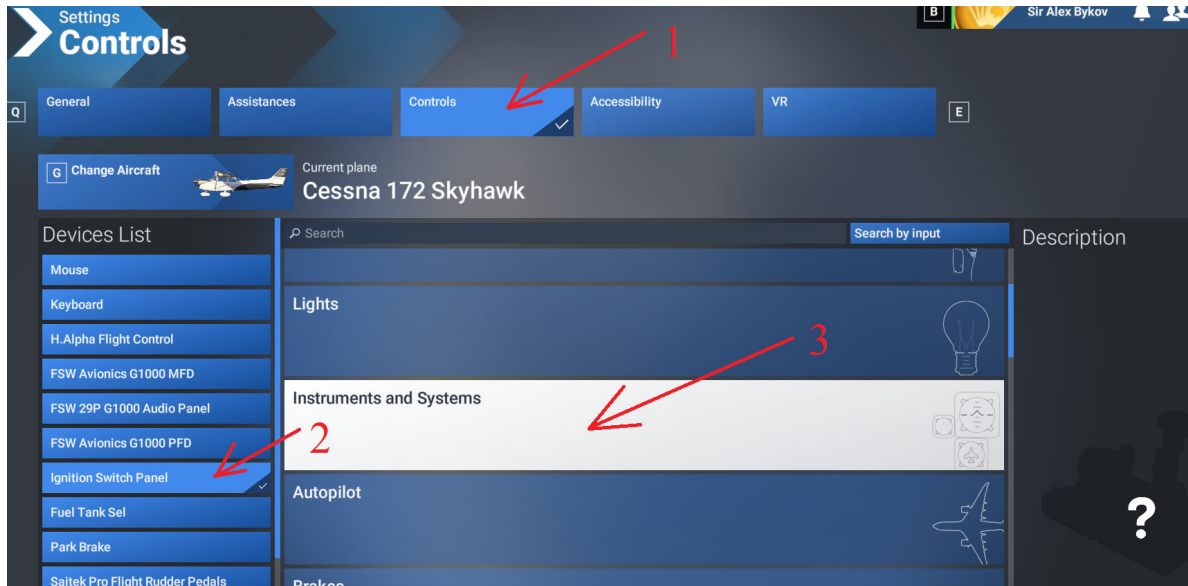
Settings
Controls

B Sir Alex Bykov

1

Q General Assistances Controls Accessibility VR E

G Change Aircraft

Current plane
Cessna 172 Skyhawk

Devices List

Mouse
Keyboard
H.Alpha Flight Control
FSW Avionics G1000 MFD
FSW 29P G1000 Audio Panel
FSW Avionics G1000 PFD
Ignition Switch Panel
Fuel Tank Sel
Park Brake
Saitek Pro Flight Rudder Pedals

2

Search
Search by input

Lights

3

Instruments and Systems

Autopilot

Brakes

Description

?